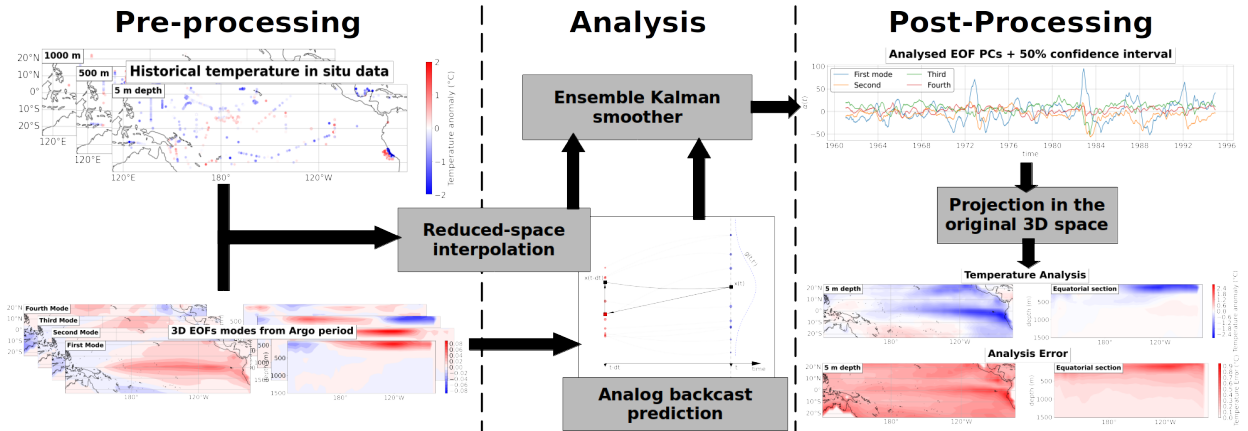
Pre-processing

Analysis

Post-Processing

1000 m
500 m
5 m depth
Historical temperature in situ data
20°N
10°N
0°
10°S
20°S
120°E
180°
120°W
Temperature anomaly (°C)
2
1
0
-1
-2

Ensemble Kalman smoother

Analysed EOF PCs + 50% confidence interval
First mode
Second
Third
Fourth
100
50
0
-50
1960
1964
1968
1972
1976
1980
1984
1988
1992
1996
time

Reduced-space interpolation

Projection in the original 3D space

Temperature Analysis
5 m depth
Equatorial section
180°
120°W
depth (m)
500
1000
1500
Temperature anomaly (°C)

Analysis Error
5 m depth
Equatorial section
Temperature Error (°C)

Fourth Mode
Third Mode
Second Mode
First Mode
3D EOFs modes from Argo period
0.08
0.04
0.00
-0.04
-0.08
500
1000
1500
180°
120°W

x(t-dt)
x(t)
t-dt
t
time

Analog backcast prediction